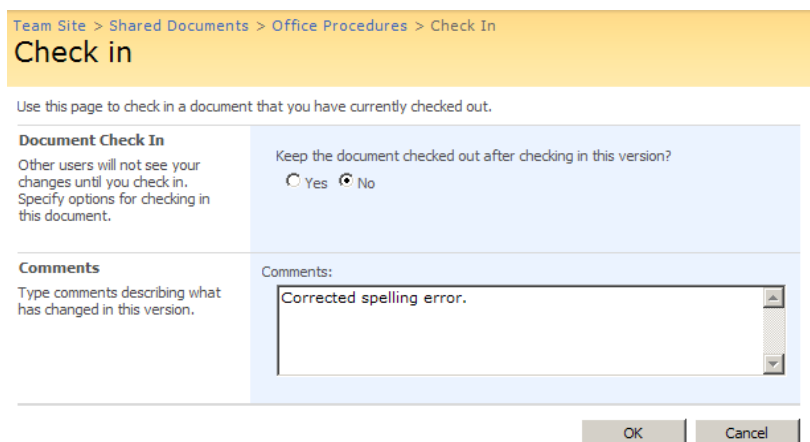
Team Site > Shared Documents > Office Procedures > Check In

Check in

Use this page to check in a document that you have currently checked out.

Document Check In

Other users will not see your changes until you check in. Specify options for checking in this document.

Keep the document checked out after checking in this version?

Yes No

Comments

Type comments describing what has changed in this version.

Comments:

Corrected spelling error.

OK Cancel